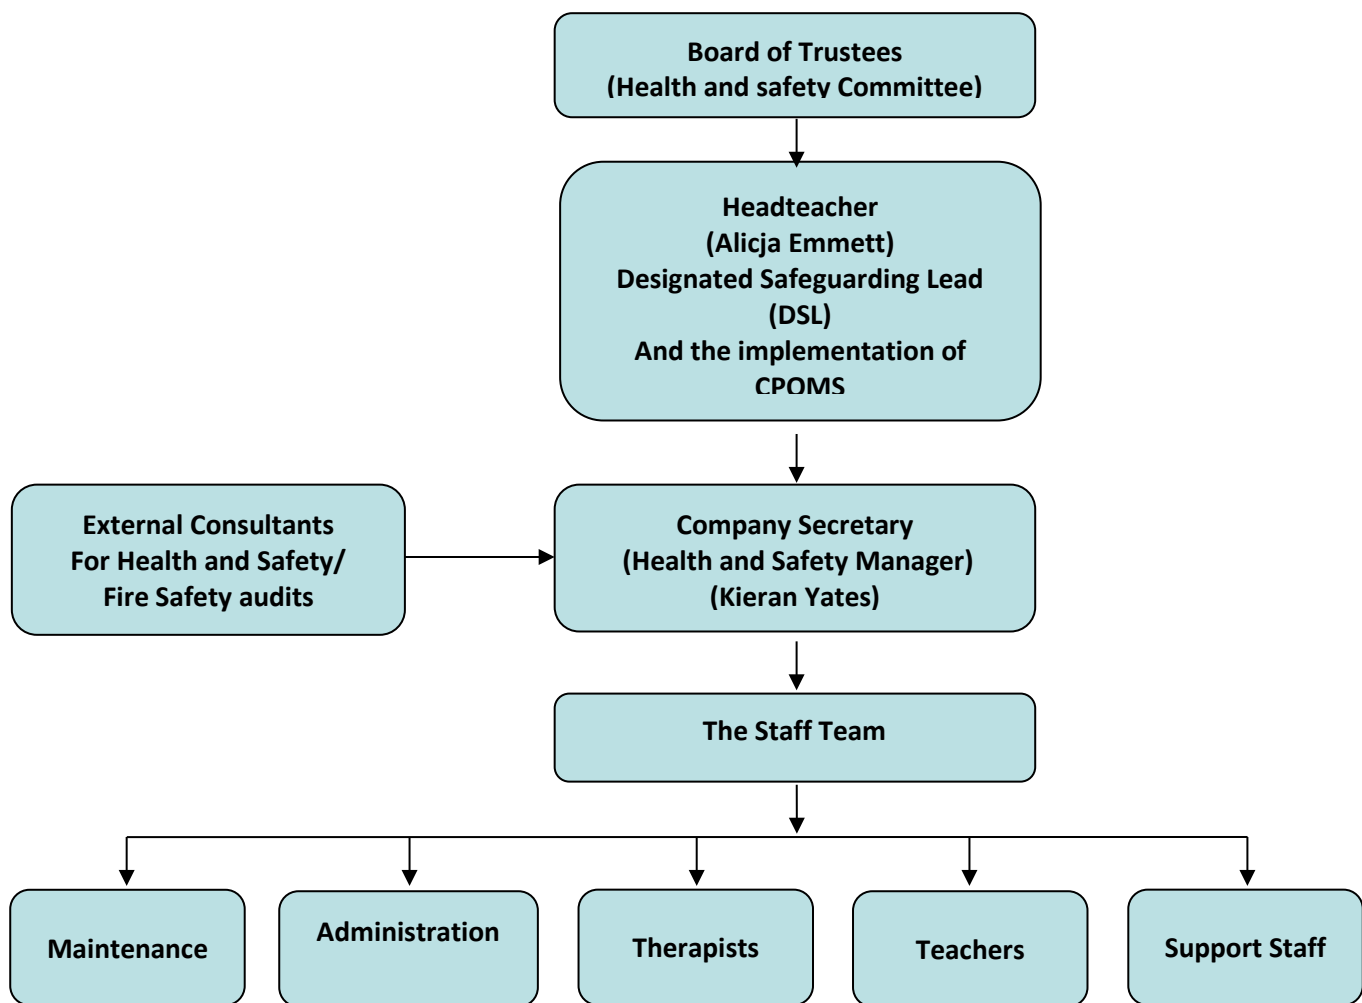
Board of Trustees
(Health and safety Committee)

Headteacher
(Alicja Emmett)
Designated Safeguarding Lead
(DSL)
And the implementation of
CPOMS

External Consultants
For Health and Safety/
Fire Safety audits

Company Secretary
(Health and Safety Manager)
(Kieran Yates)

The Staff Team

Maintenance

Administration

Therapists

Teachers

Support Staff